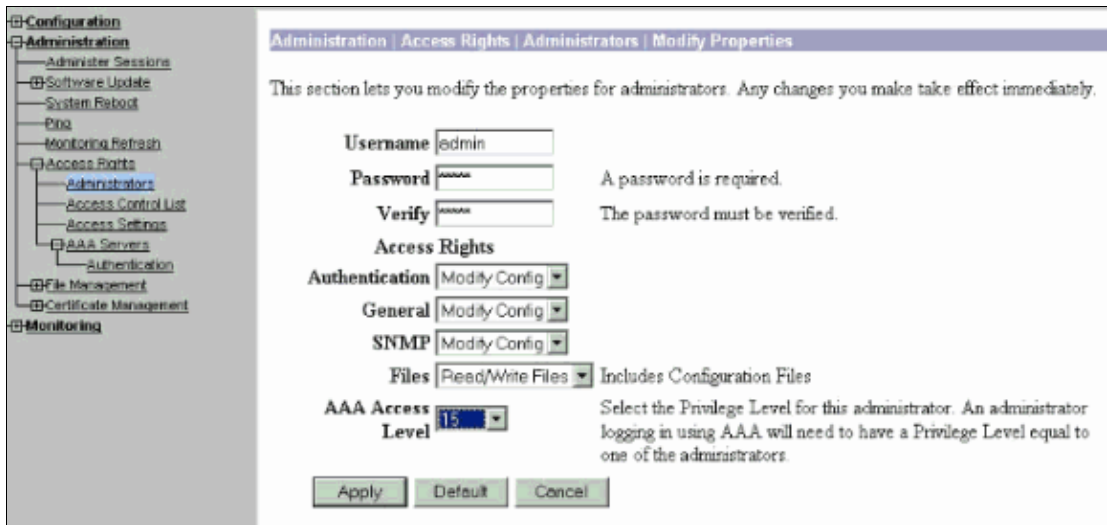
Configuration
Administration
Administer Sessions
Software Update
System Reboot
Ping
Monitoring Refresh
Access Rights
Administrators
Access Control List
Access Settings
AAA Servers
Authentication
File Management
Certificate Management
Monitoring

Administration | Access Rights | Administrators | Modify Properties

This section lets you modify the properties for administrators. Any changes you make take effect immediately.

| | | |
|---|---|---|
| Username | admin | |
| Password | ***** | A password is required. |
| Verify | ***** | The password must be verified. |
| Access Rights | | |
| Authentication | Modify Config | |
| General | Modify Config | |
| SNMP | Modify Config | |
| Files | Read/Write Files | Includes Configuration Files |
| AAA Access Level | 15 | Select the Privilege Level for this administrator. An administrator logging in using AAA will need to have a Privilege Level equal to one of the administrators. |

Apply Default Cancel